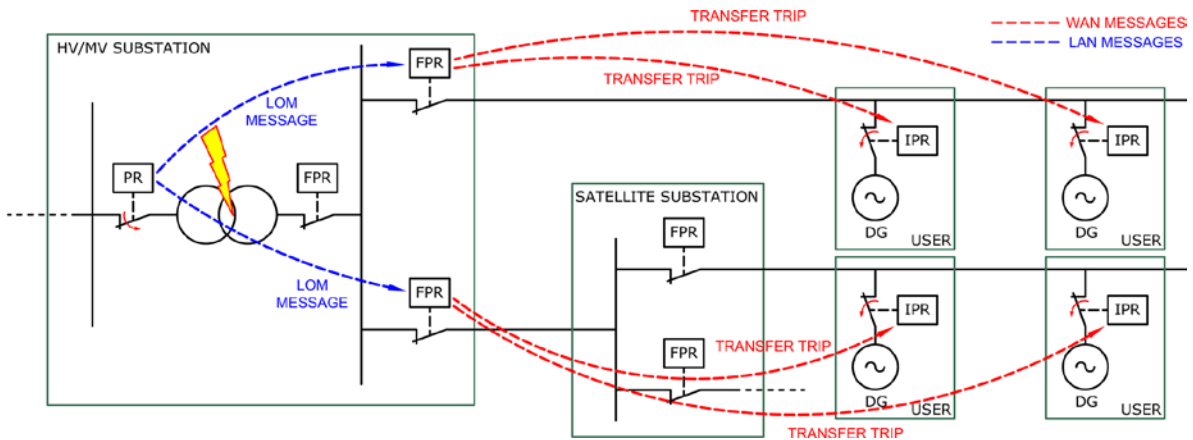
TRANSFER TRIP
WAN MESSAGES
LAN MESSAGES
HV/MV SUBSTATION
FPR
TRANSFER TRIP
LOM MESSAGE
PR
FPR
IPR
IPR
DG
USER
DG
USER
SATELLITE SUBSTATION
FPR
LOM MESSAGE
FPR
IPR
IPR
FPR
TRANSFER TRIP
DG
USER
DG
USER
TRANSFER TRIP